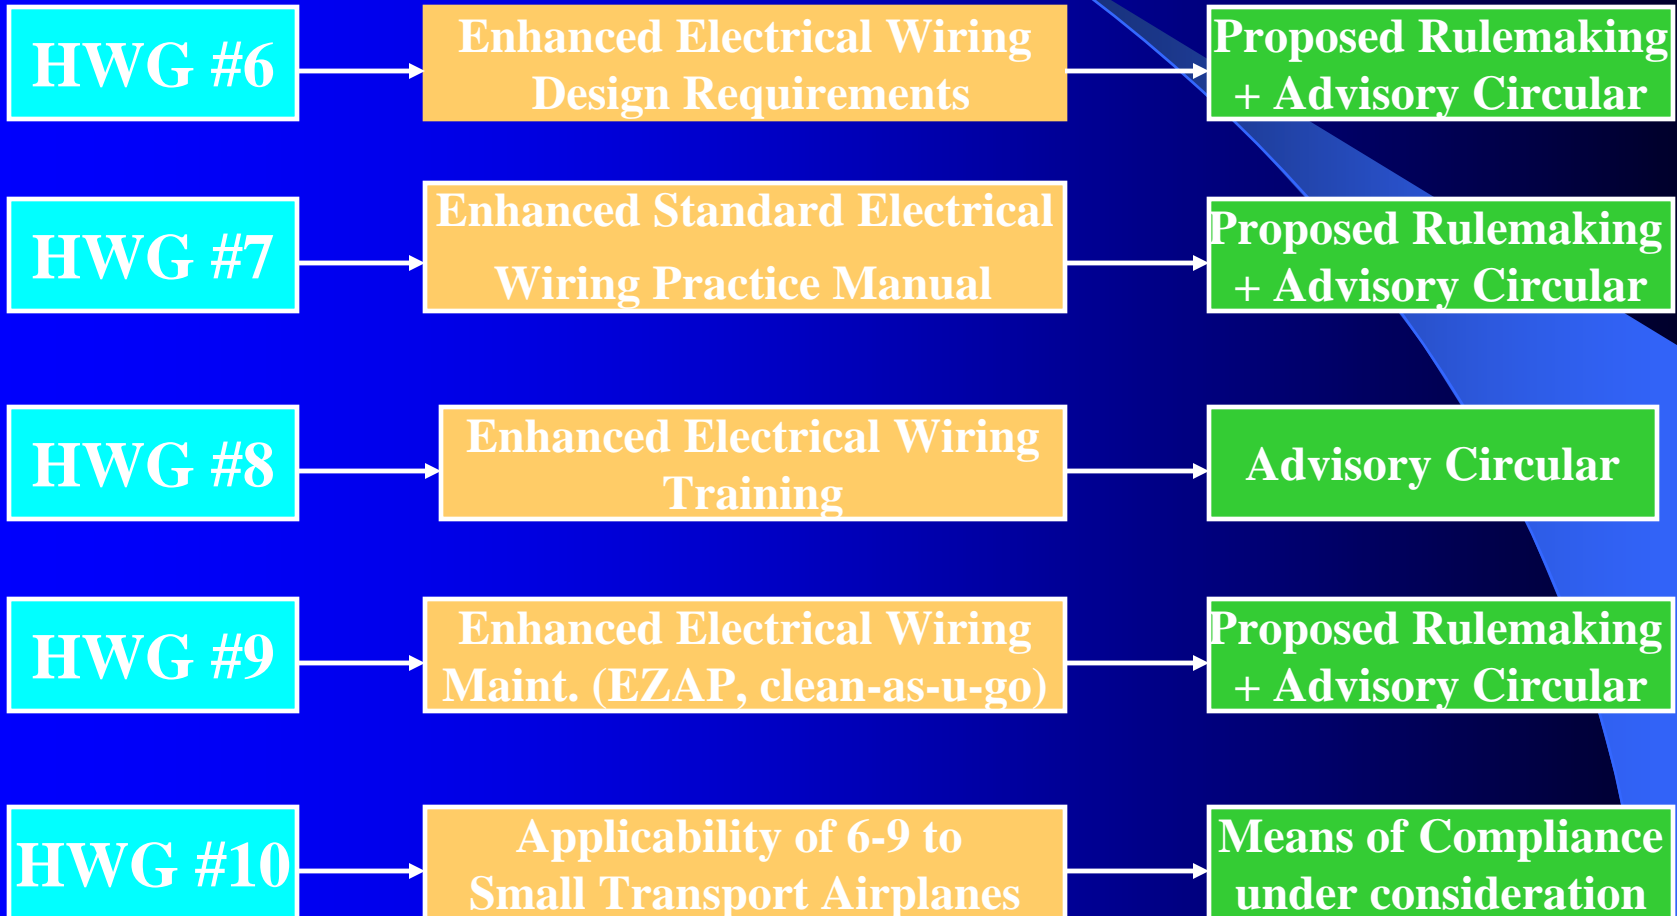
HWG #6

Enhanced Electrical Wiring Design Requirements

Proposed Rulemaking + Advisory Circular

HWG #7

Enhanced Standard Electrical Wiring Practice Manual

Proposed Rulemaking + Advisory Circular

HWG #8

Enhanced Electrical Wiring Training

Advisory Circular

HWG #9

Enhanced Electrical Wiring Maint. (EZAP, clean-as-u-go)

Proposed Rulemaking + Advisory Circular

HWG #10

Applicability of 6-9 to Small Transport Airplanes

Means of Compliance under consideration